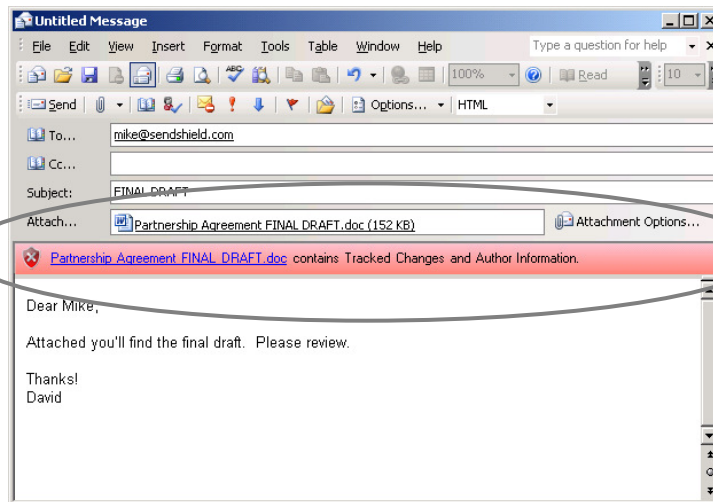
Untitled Message

File Edit View Insert Format Tools Table Window Help

Type a question for help

100%

Read

10

Send

Options...

HTML

To...
mike@sendshield.com

Cc...

Subject:
FINAL DRAFT

Attach...
Partnership Agreement FINAL DRAFT.doc (152 KB)

Attachment Options...

Partnership Agreement FINAL DRAFT.doc contains Tracked Changes and Author Information.

Dear Mike,

Attached you'll find the final draft. Please review.

Thanks!
David